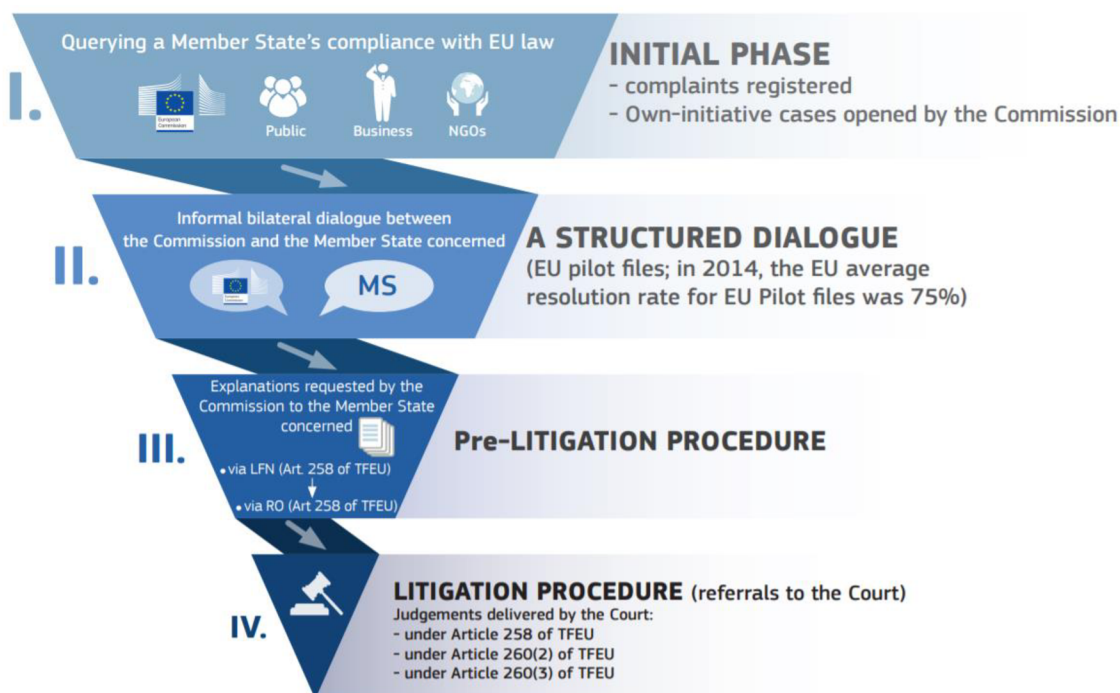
I.

Querying a Member State's compliance with EU law

European Commission

Public

Business

NGOs

INITIAL PHASE
- complaints registered
- Own-initiative cases opened by the Commission

II.

Informal bilateral dialogue between the Commission and the Member State concerned

MS

A STRUCTURED DIALOGUE
(EU pilot files; in 2014, the EU average resolution rate for EU Pilot files was 75%)

III.

Explanations requested by the Commission to the Member State concerned

• via LFN (Art. 258 of TFEU)

• via RO (Art 258 of TFEU)

Pre-LITIGATION PROCEDURE

IV.

LITIGATION PROCEDURE (referrals to the Court)
Judgements delivered by the Court:
- under Article 258 of TFEU
- under Article 260(2) of TFEU
- under Article 260(3) of TFEU